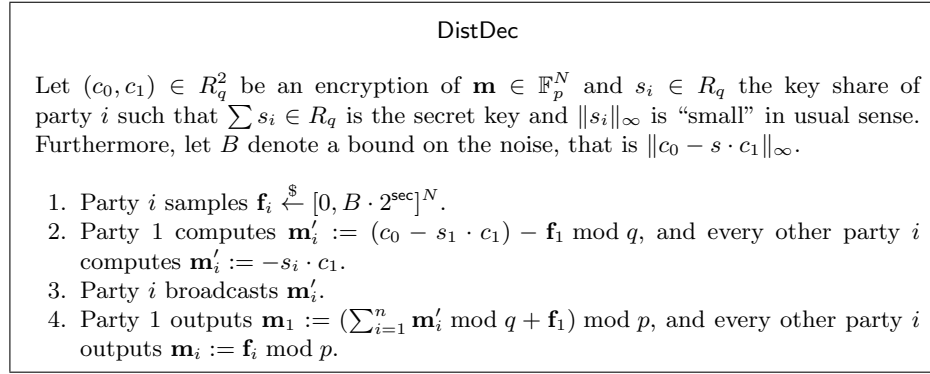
DistDec

Let $(c_0, c_1) \in R_q^2$ be an encryption of $\mathbf{m} \in \mathbb{F}_p^N$ and $s_i \in R_q$ the key share of party $i$ such that $\sum s_i \in R_q$ is the secret key and $\|s_i\|_\infty$ is "small" in usual sense. Furthermore, let $B$ denote a bound on the noise, that is $\|c_0 - s \cdot c_1\|_\infty$.

1. Party $i$ samples $\mathbf{f}_i \xleftarrow{\$} [0, B \cdot 2^{\mathsf{sec}}]^N$.
2. Party 1 computes $\mathbf{m}_i' := (c_0 - s_1 \cdot c_1) - \mathbf{f}_1 \bmod q$, and every other party $i$ computes $\mathbf{m}_i' := -s_i \cdot c_1$.
3. Party $i$ broadcasts $\mathbf{m}_i'$.
4. Party 1 outputs $\mathbf{m}_1 := (\sum_{i=1}^n \mathbf{m}_i' \bmod q + \mathbf{f}_1) \bmod p$, and every other party $i$ outputs $\mathbf{m}_i := \mathbf{f}_i \bmod p$.